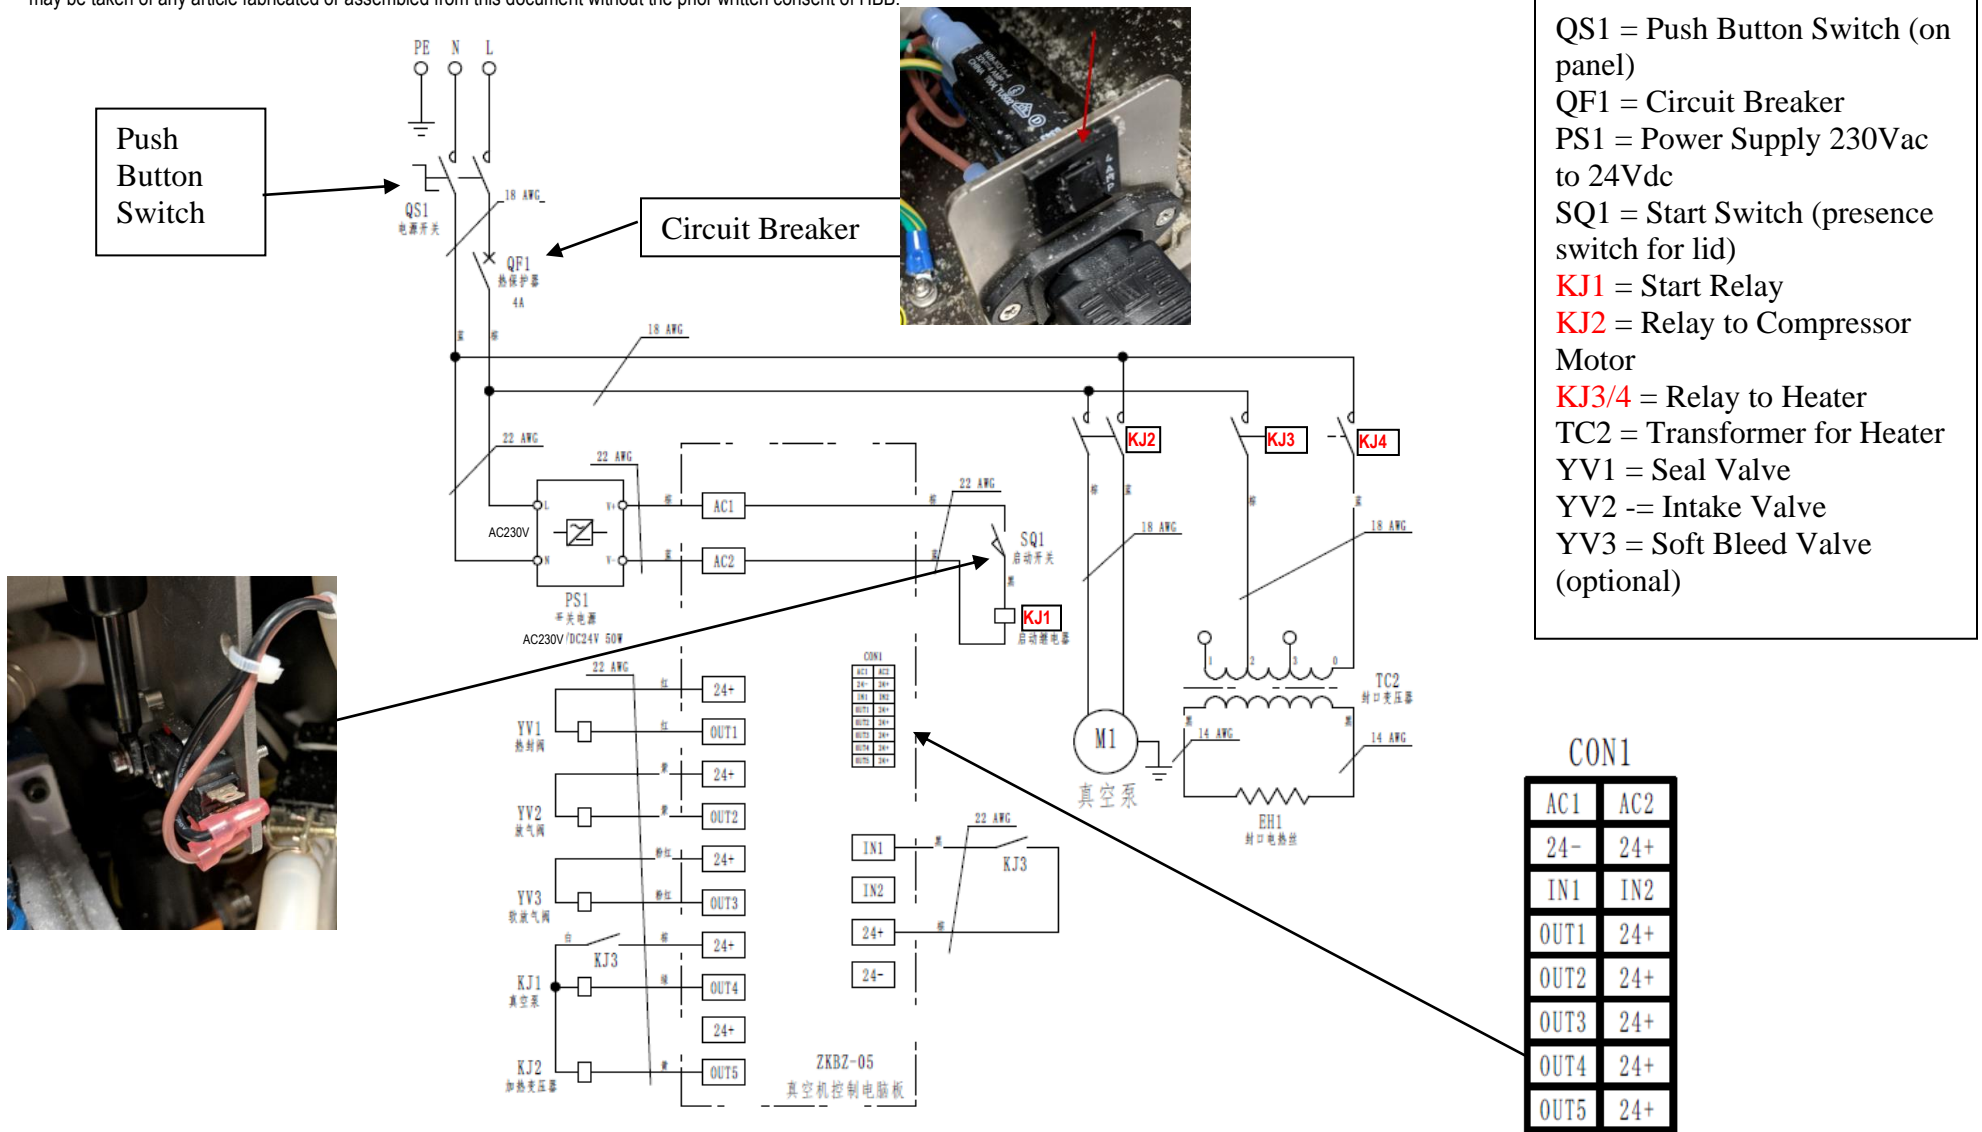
may be taken of any article fabricated or assembled from this document without the prior written consent of HBB.

Push Button Switch

Circuit Breaker

PE N L

QS1
电源开关

18 AWG

QF1
热保护器
4A

18 AWG

22 AWG

22 AWG

AC230V

PS1
开关电源
AC230V/DC24V 50W

AC1

AC2

22 AWG

SQ1
启动开关

KJ1
启动继电器

KJ2

KJ3

KJ4

18 AWG

18 AWG

TC2
封口变压器

M1
真空泵

14 AWG

14 AWG

EH1
封口电热丝

22 AWG

YV1
热封阀

YV2
放气阀

YV3
软放气阀

KJ1
真空泵

KJ2
加热变压器

KJ3

24+
OUT1
24+
OUT2
24+
OUT3
24+
OUT4
24+
OUT5

CON1

IN1
IN2
24+
24-

22 AWG
KJ3

ZKBZ-05
真空机控制电脑板

QS1 = Push Button Switch (on panel)
QF1 = Circuit Breaker
PS1 = Power Supply 230Vac to 24Vdc
SQ1 = Start Switch (presence switch for lid)
KJ1 = Start Relay
KJ2 = Relay to Compressor Motor
KJ3/4 = Relay to Heater
TC2 = Transformer for Heater
YV1 = Seal Valve
YV2 -= Intake Valve
YV3 = Soft Bleed Valve (optional)

CON1

| AC1 | AC2 |
|---|---|
| 24- | 24+ |
| IN1 | IN2 |
| OUT1 | 24+ |
| OUT2 | 24+ |
| OUT3 | 24+ |
| OUT4 | 24+ |
| OUT5 | 24+ |